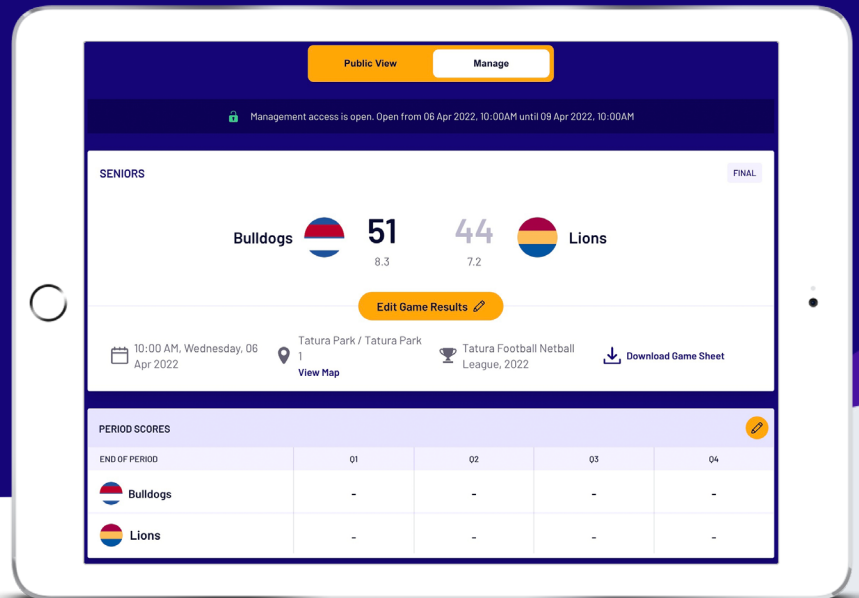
Public View
Manage

Management access is open. Open from 06 Apr 2022, 10:00AM until 09 Apr 2022, 10:00AM

SENIORS
FINAL

Bulldogs
51
8.3
44
7.2
Lions

Edit Game Results

10:00 AM, Wednesday, 06 Apr 2022
Tatura Park / Tatura Park 1
View Map
Tatura Football Netball League, 2022
Download Game Sheet

PERIOD SCORES

| END OF PERIOD | Q1 | Q2 | Q3 | Q4 |
|---|---|---|---|---|
| Bulldogs | - | - | - | - |
| Lions | - | - | - | - |